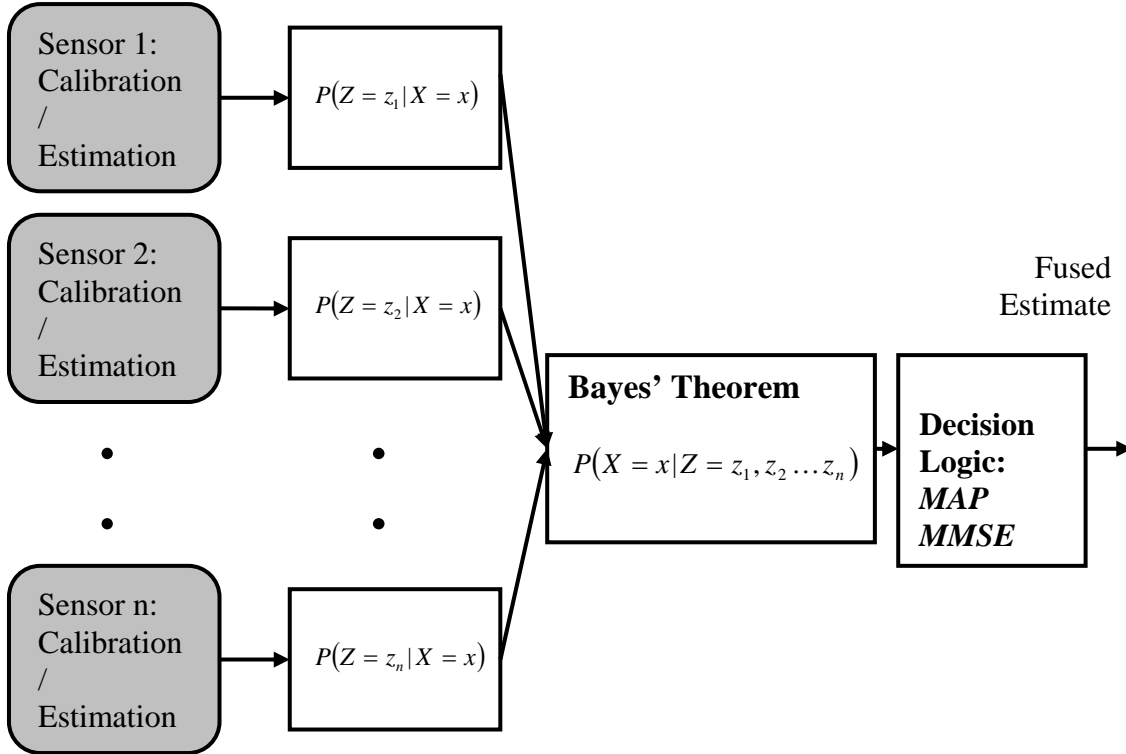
Sensor 1: Calibration / Estimation

$P(Z = z_1 | X = x)$

Sensor 2: Calibration / Estimation

$P(Z = z_2 | X = x)$

Sensor n: Calibration / Estimation

$P(Z = z_n | X = x)$

Bayes' Theorem

$P(X = x | Z = z_1, z_2 \ldots z_n)$

Decision Logic: *MAP* *MMSE*

Fused Estimate